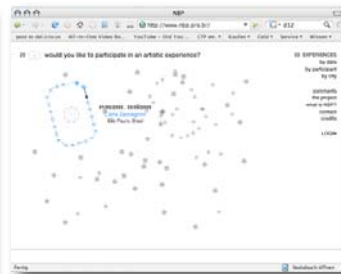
NBP

http://www.nbp.pro.br/

would you like to participate in an artistic experience?

Carla Zaccagnini

São Paulo, Brasil

EXPERIENCES

by date

by participant

by city

comments

the project

what is NBP?

contact

credits

LOGIN

Fertig